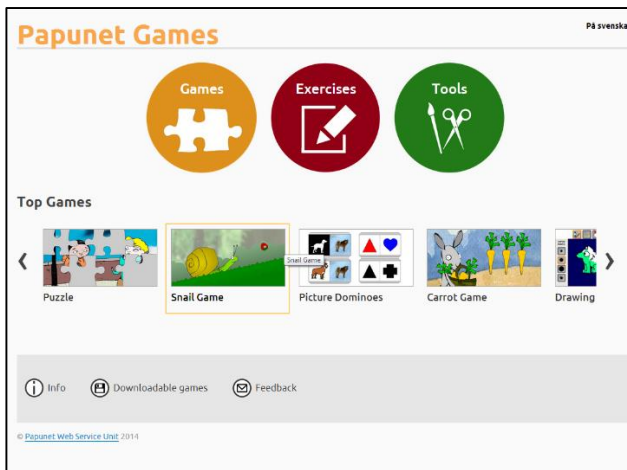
Papunet Games

På svenska

Games

Exercises

Tools

Top Games

‹

Puzzle

Snail Game

Snail Game

Picture Dominoes

Carrot Game

Drawing

›

Info

Downloadable games

Feedback

© Papunet Web Service Unit 2014